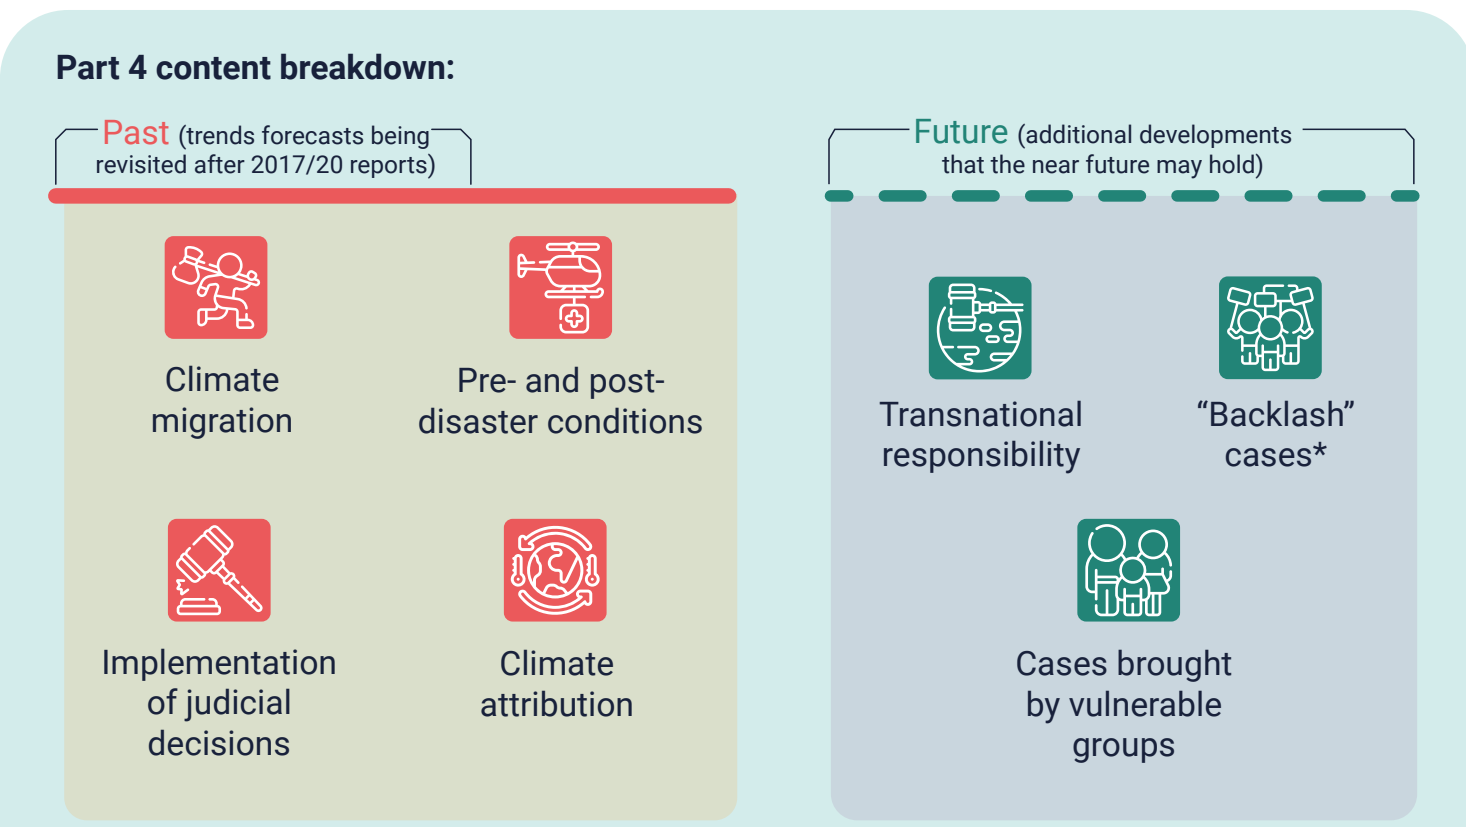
Part 4 content breakdown:

Past (trends forecasts being revisited after 2017/20 reports)

Climate migration

Pre- and post-disaster conditions

Implementation of judicial decisions

Climate attribution

Future (additional developments that the near future may hold)

Transnational responsibility

“Backlash” cases*

Cases brought by vulnerable groups